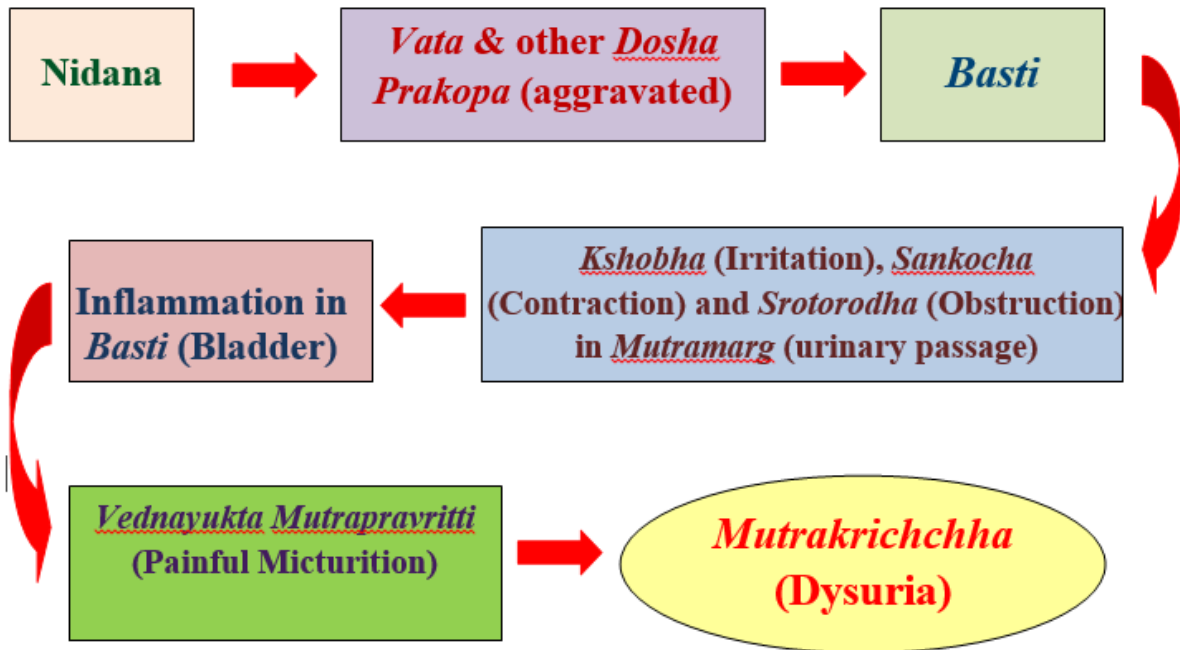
Nidana

Vata & other Dosha Prakopa (aggravated)

Basti

Kshobha (Irritation), Sankocha (Contraction) and Srotorodha (Obstruction) in Mutramarg (urinary passage)

Inflammation in Basti (Bladder)

Vednayukta Mutrapravritti (Painful Micturition)

Mutrakrichchha (Dysuria)